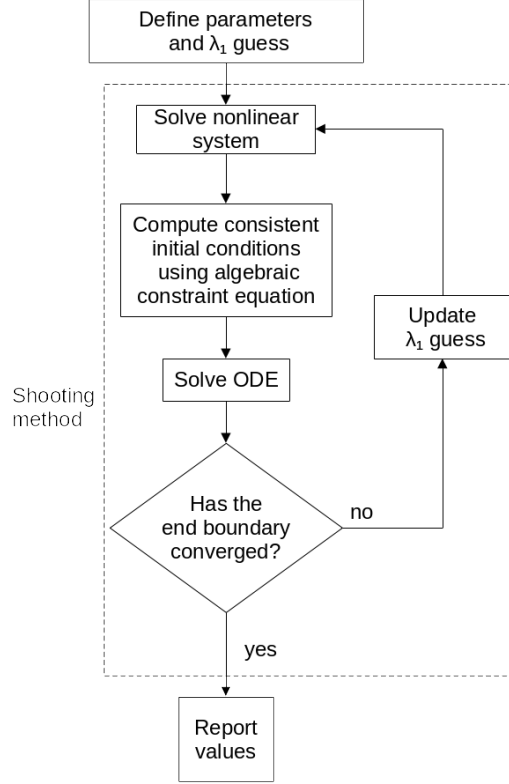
Define parameters and $\lambda_1$ guess

Solve nonlinear system

Compute consistent initial conditions using algebraic constraint equation

Solve ODE

Has the end boundary converged?

no

Update $\lambda_1$ guess

Shooting method

yes

Report values